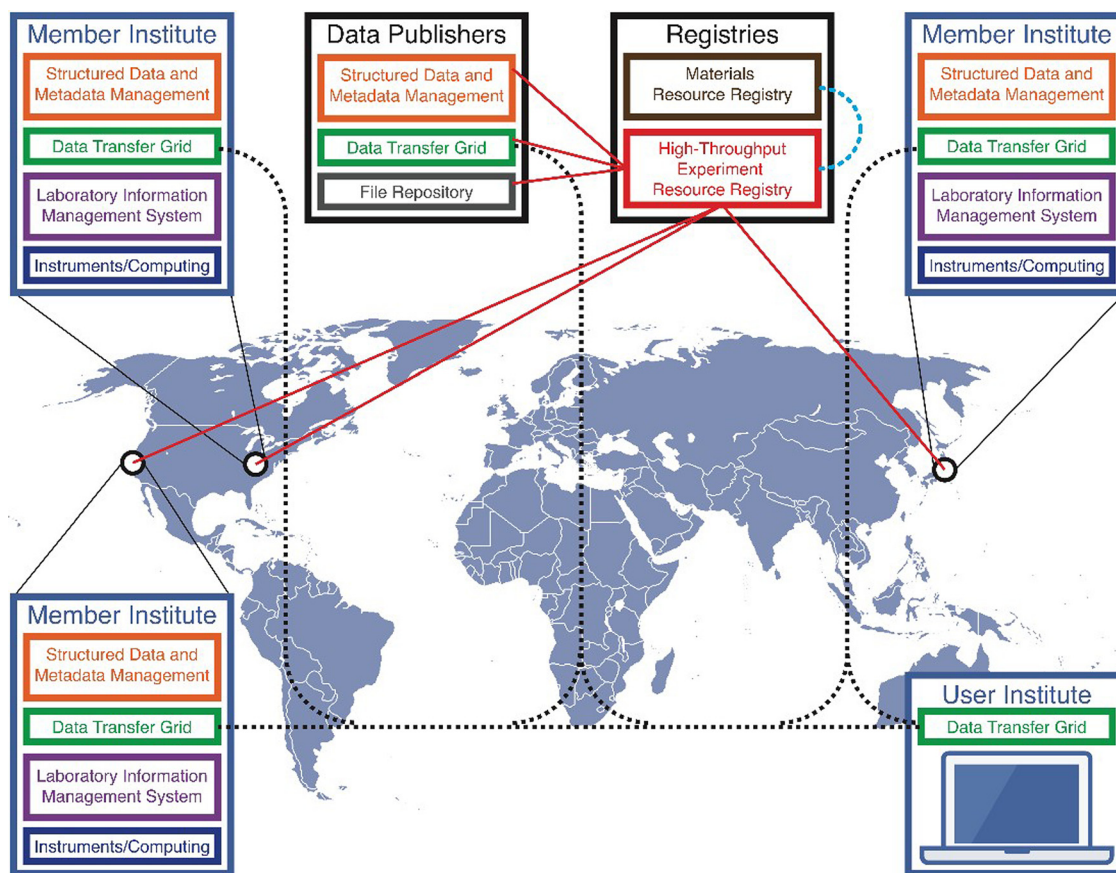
Member Institute
Structured Data and Metadata Management
Data Transfer Grid
Laboratory Information Management System
Instruments/Computing

Data Publishers
Structured Data and Metadata Management
Data Transfer Grid
File Repository

Registries
Materials Resource Registry
High-Throughput Experiment Resource Registry

Member Institute
Structured Data and Metadata Management
Data Transfer Grid
Laboratory Information Management System
Instruments/Computing

Member Institute
Structured Data and Metadata Management
Data Transfer Grid
Laboratory Information Management System
Instruments/Computing

User Institute
Data Transfer Grid